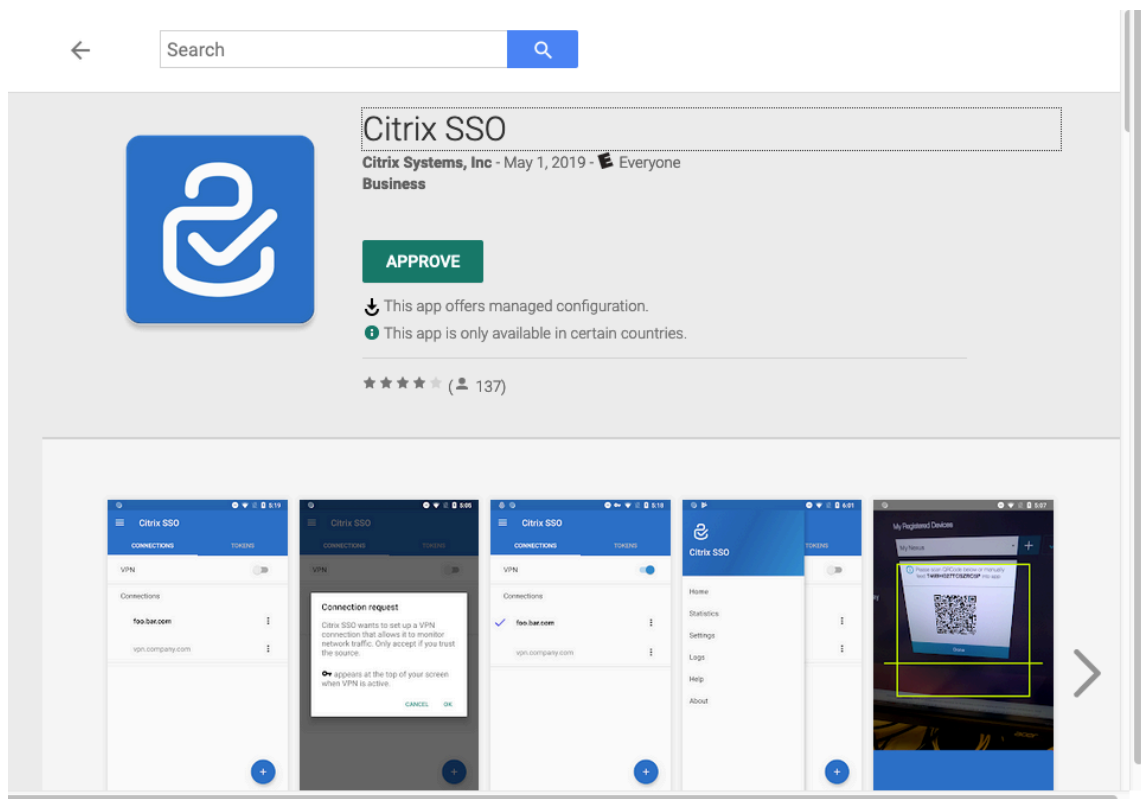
Search

Citrix SSO

Citrix Systems, Inc - May 1, 2019 - E Everyone

Business

APPROVE

This app offers managed configuration.

This app is only available in certain countries.

(137)

Citrix SSO

CONNECTIONS TOKENS

VPN

Connections

foo.bar.com

vpn.company.com

Citrix SSO

CONNECTIONS TOKENS

VPN

Connection request

Citrix SSO wants to set up a VPN connection that allows it to monitor network traffic. Only accept if you trust the source.

appears at the top of your screen when VPN is active.

CANCEL OK

Citrix SSO

CONNECTIONS TOKENS

VPN

Connections

foo.bar.com

vpn.company.com

Citrix SSO

TOKENS

Home

Statistics

Settings

Logs

Help

About

My Registered Devices

My Nexus

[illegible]